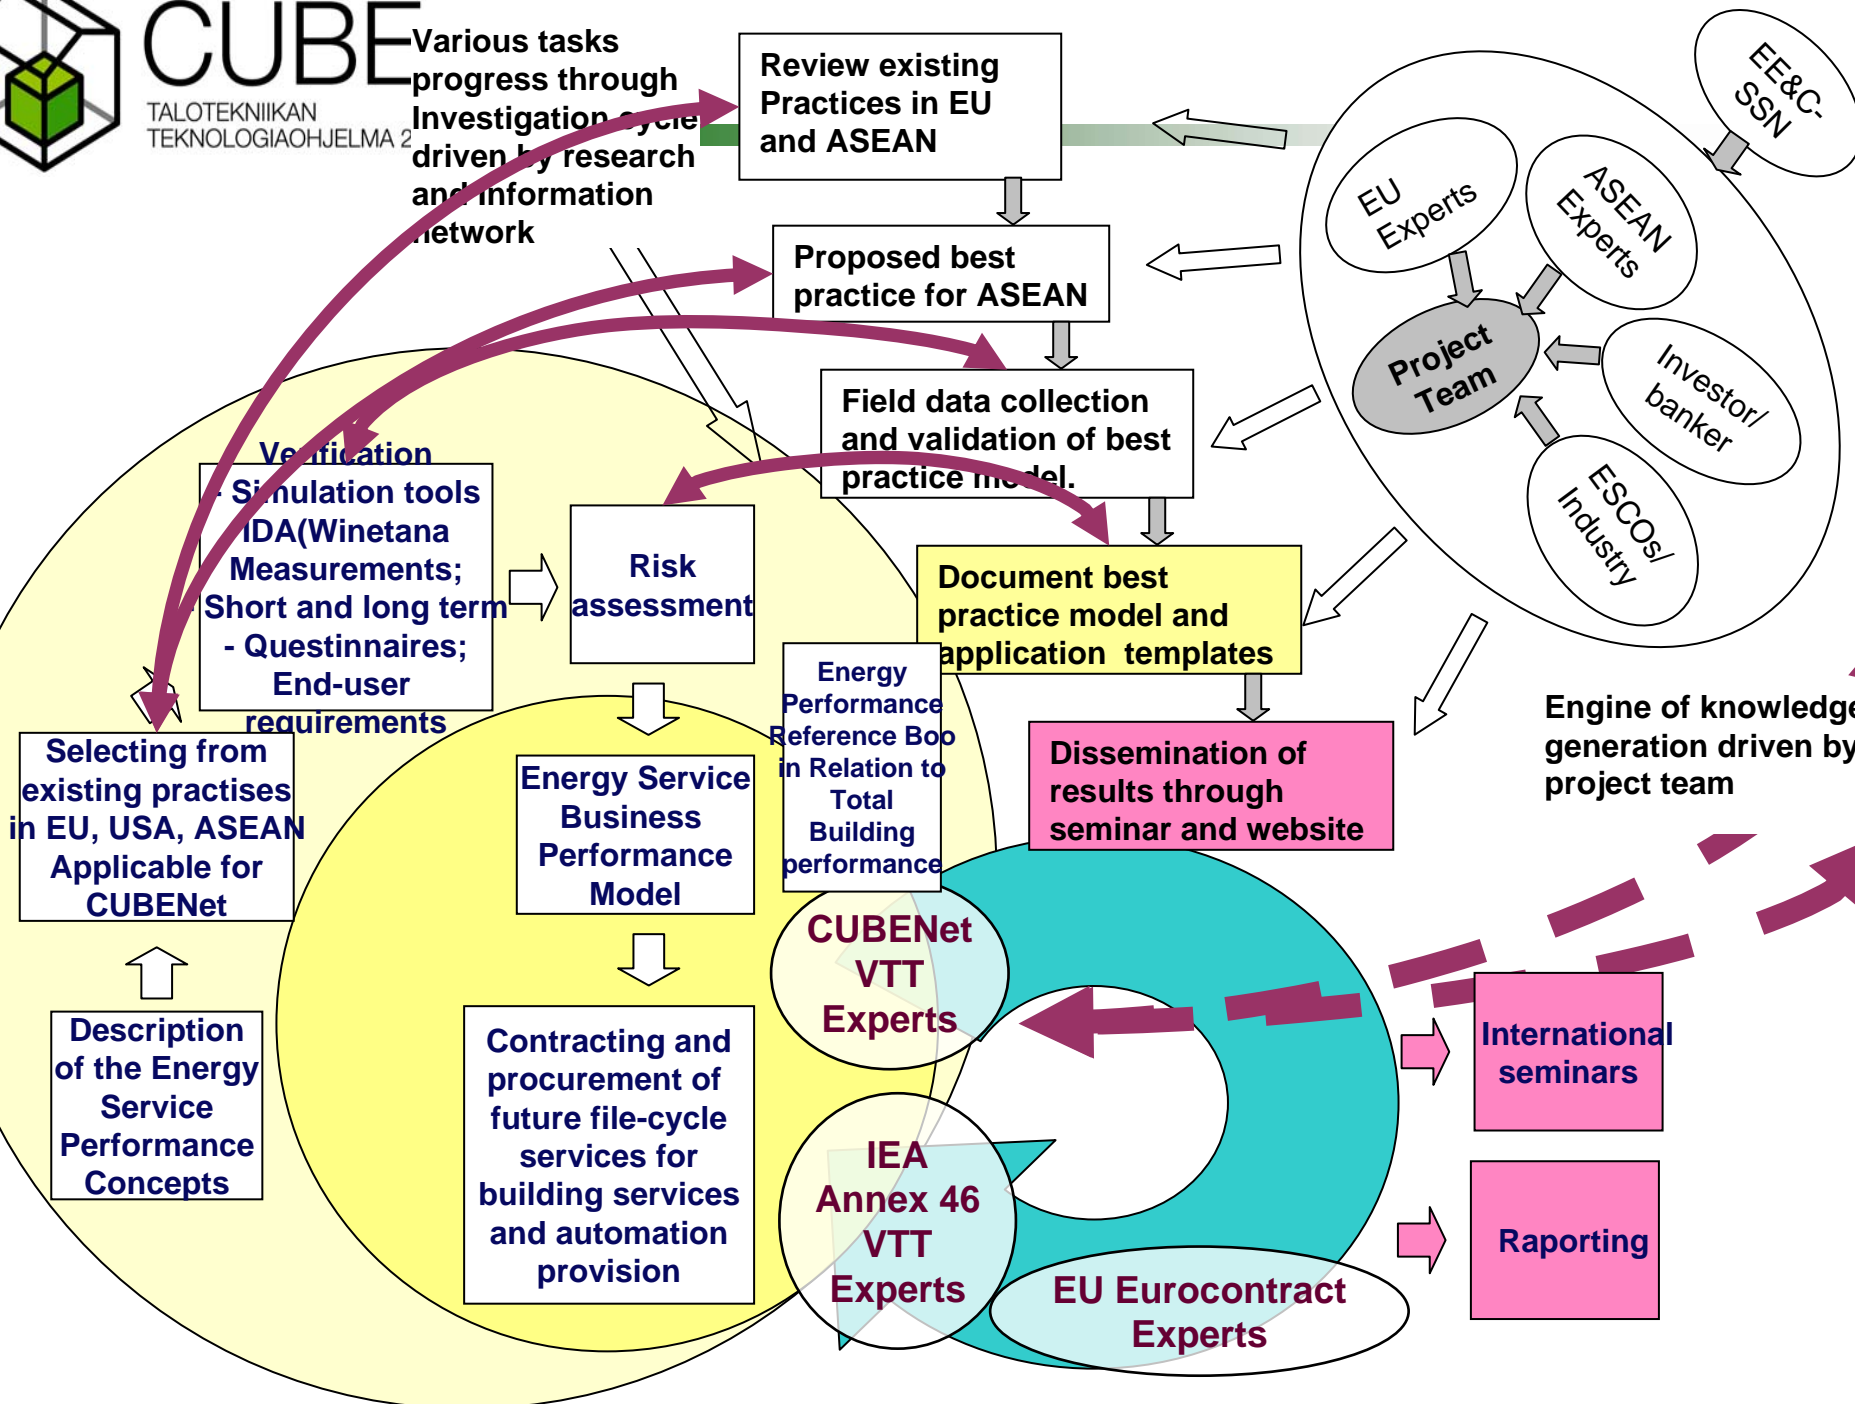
CUBE
TALOTEKNIIKAN TEKNOLOGIAOHJELMA 2

Various tasks progress through Investigation cycle driven by research and information network

Review existing Practices in EU and ASEAN

Proposed best practice for ASEAN

Field data collection and validation of best practice model.

Document best practice model and application templates

Dissemination of results through seminar and website

EE&C-SSN

EU Experts

ASEAN Experts

Project Team

Investor/ banker

ESCOs/ Industry

Engine of knowledge generation driven by project team

Verification
- Simulation tools IDA(Winetana Measurements; Short and long term
- Questinnaires; End-user requirements

Risk assessment

Energy Performance Reference Boo in Relation to Total Building performance

Selecting from existing practises in EU, USA, ASEAN Applicable for CUBENet

Energy Service Business Performance Model

Description of the Energy Service Performance Concepts

Contracting and procurement of future file-cycle services for building services and automation provision

CUBENet VTT Experts

IEA Annex 46 VTT Experts

EU Eurocontract Experts

International seminars

Raporting